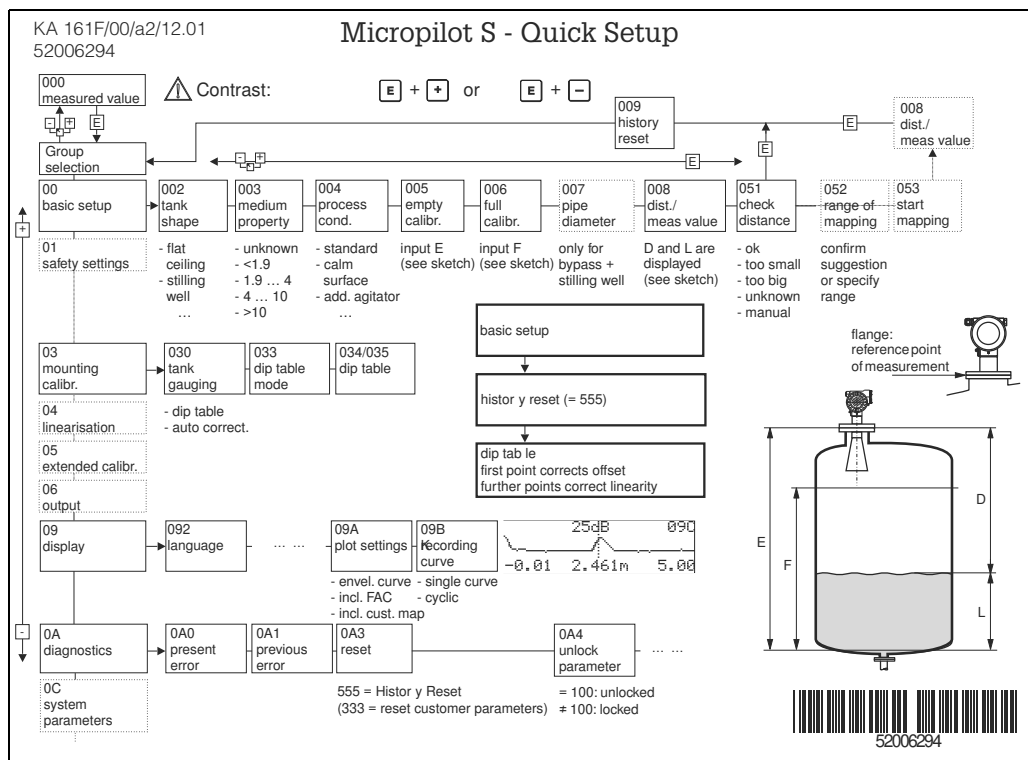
KA 161F/00/a2/12.01
52006294

Micropilot S - Quick Setup

000
measured value

Contrast: E + + or E + −

009
history
reset

008
dist./
meas value

E

E

Group
selection

E

E

00
basic setup

002
tank
shape

003
medium
property

004
process
cond.

005
empty
calibr.

006
full
calibr.

007
pipe
diameter

008
dist./
meas value

051
check
distance

052
range of
mapping

053
start
mapping

+

01
safety settings

- flat ceiling
- stilling well
…

- unknown
- <1.9
- 1.9 … 4
- 4 … 10
- >10

- standard
- calm surface
- add. agitator
…

input E
(see sketch)

input F
(see sketch)

only for
bypass +
stilling well

D and L are
displayed
(see sketch)

- ok
- too small
- too big
- unknown
- manual

confirm
suggestion
or specify
range

basic setup

flange:
reference point
of measurement

03
mounting
calibr.

030
tank
gauging

033
dip table
mode

034/035
dip table

histor y reset (= 555)

04
linearisation

- dip table
- auto correct.

05
extended calibr.

dip tab le
first point corrects offset
further points correct linearity

06
output

D

09
display

092
language

… …

09A
plot settings

09B
recording
curve

25dB 090
-0.01 2.461m 5.00

E

F

- envel. curve
- incl. FAC
- incl. cust. map

- single curve
- cyclic

L

-

0A
diagnostics

0A0
present
error

0A1
previous
error

0A3
reset

0A4
unlock
parameter

… …

0C
system
parameters

555 = Histor y Reset
(333 = reset customer parameters)

= 100: unlocked
≠ 100: locked

52006294